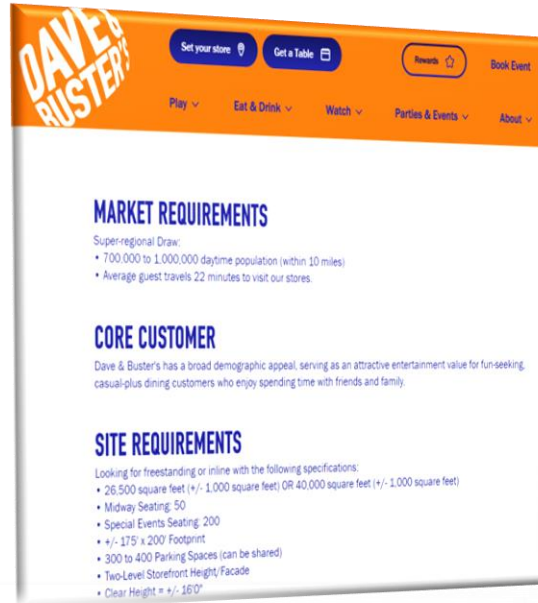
DAVE & BUSTER'S

Set your store

Get a Table

Rewards

Book Event

Play

Eat & Drink

Watch

Parties & Events

About

MARKET REQUIREMENTS

Super-regional Draw:
• 700,000 to 1,000,000 daytime population (within 10 miles)
• Average guest travels 22 minutes to visit our stores.

CORE CUSTOMER

Dave & Buster's has a broad demographic appeal, serving as an attractive entertainment value for fun-seeking, casual-plus dining customers who enjoy spending time with friends and family.

SITE REQUIREMENTS

Looking for freestanding or inline with the following specifications:
• 26,500 square feet (+/- 1,000 square feet) OR 40,000 square feet (+/- 1,000 square feet)
• Midway Seating: 50
• Special Events Seating: 200
• +/- 175' x 200' Footprint
• 300 to 400 Parking Spaces (can be shared)
• Two-Level Storefront Height/Facade
• Clear Height = +/- 16'0"